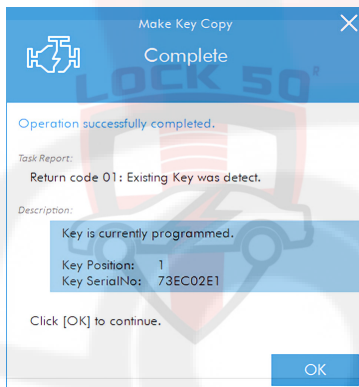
Make Key Copy

Complete

LOCK 50'

Operation successfully completed.

Task Report:

Return code 01: Existing Key was detect.

Description:

Key is currently programmed.

Key Position: 1
Key SerialNo: 73EC02E1

Click [OK] to continue.

OK